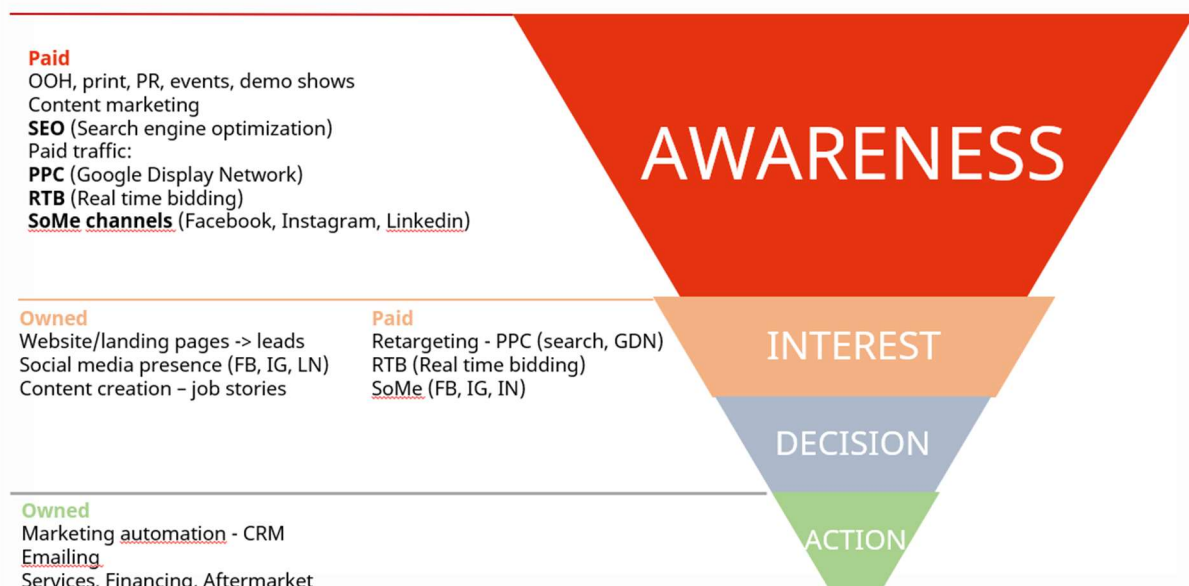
Paid
OOH, print, PR, events, demo shows
Content marketing
**SEO** (Search engine optimization)
Paid traffic:
**PPC** (Google Display Network)
**RTB** (Real time bidding)
**SoMe channels** (Facebook, Instagram, Linkedin)

AWARENESS

Owned
Website/landing pages -> leads
Social media presence (FB, IG, LN)
Content creation – job stories

Paid
Retargeting - PPC (search, GDN)
RTB (Real time bidding)
SoMe (FB, IG, IN)

INTEREST

DECISION

Owned
Marketing automation - CRM
Emailing
Services, Financing, Aftermarket

ACTION